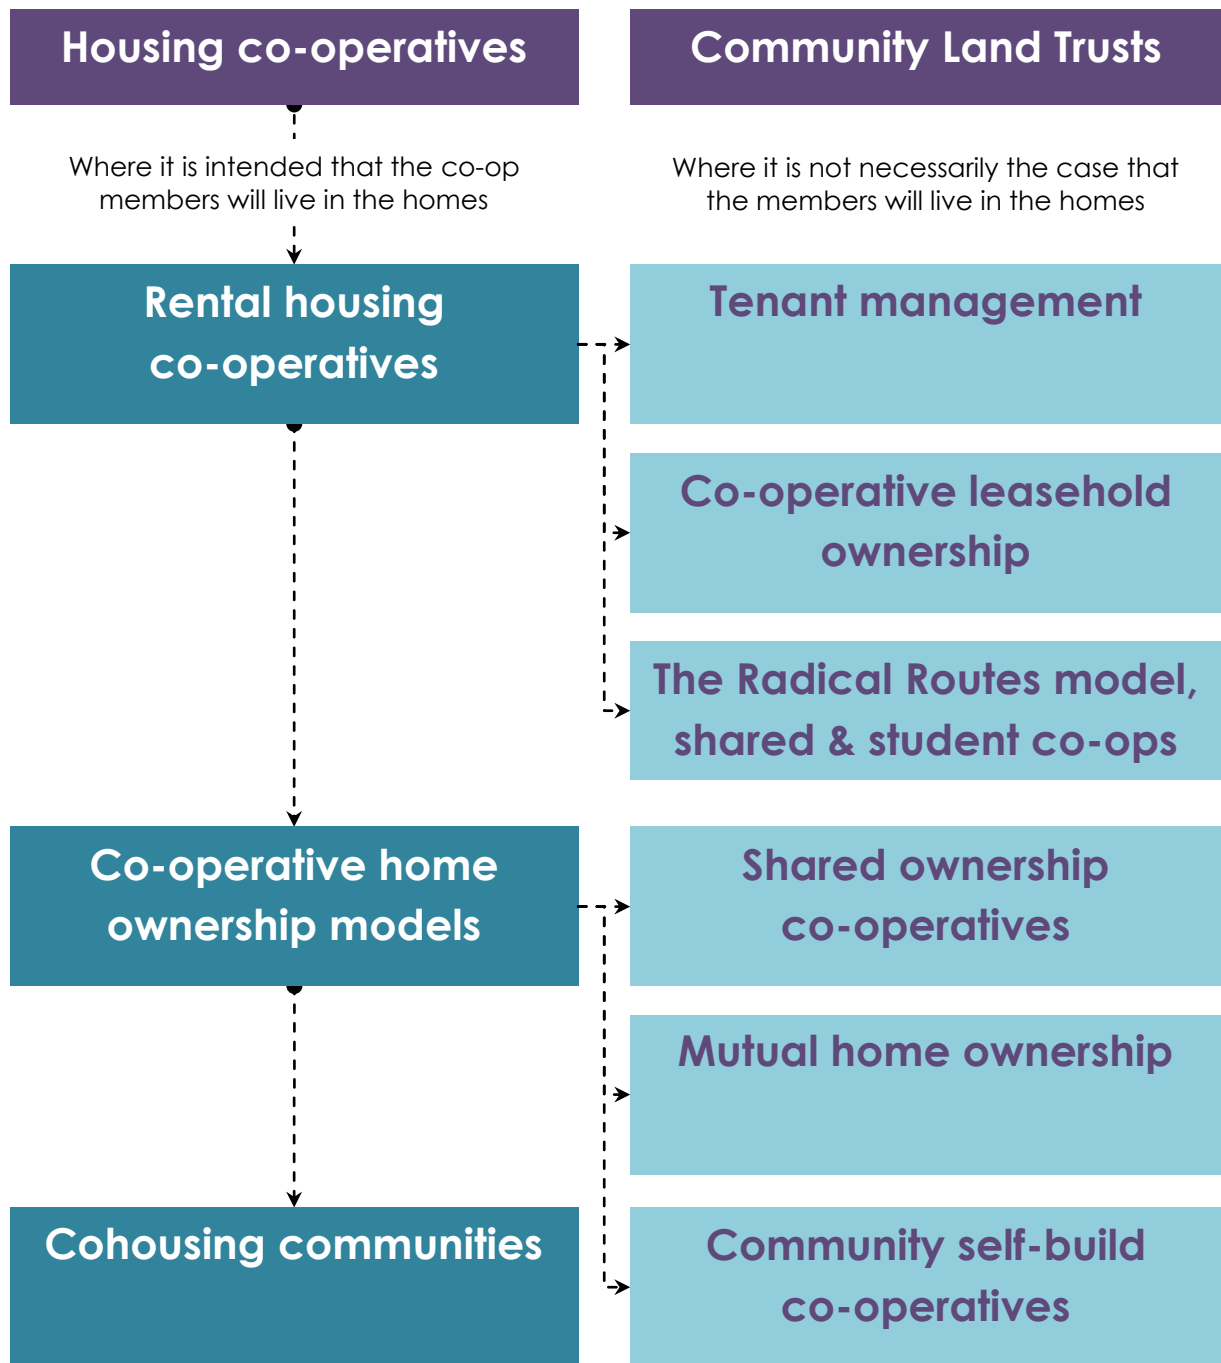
Housing co-operatives

Community Land Trusts

Where it is intended that the co-op members will live in the homes

Where it is not necessarily the case that the members will live in the homes

Rental housing co-operatives

Tenant management

Co-operative leasehold ownership

The Radical Routes model, shared & student co-ops

Co-operative home ownership models

Shared ownership co-operatives

Mutual home ownership

Cohousing communities

Community self-build co-operatives